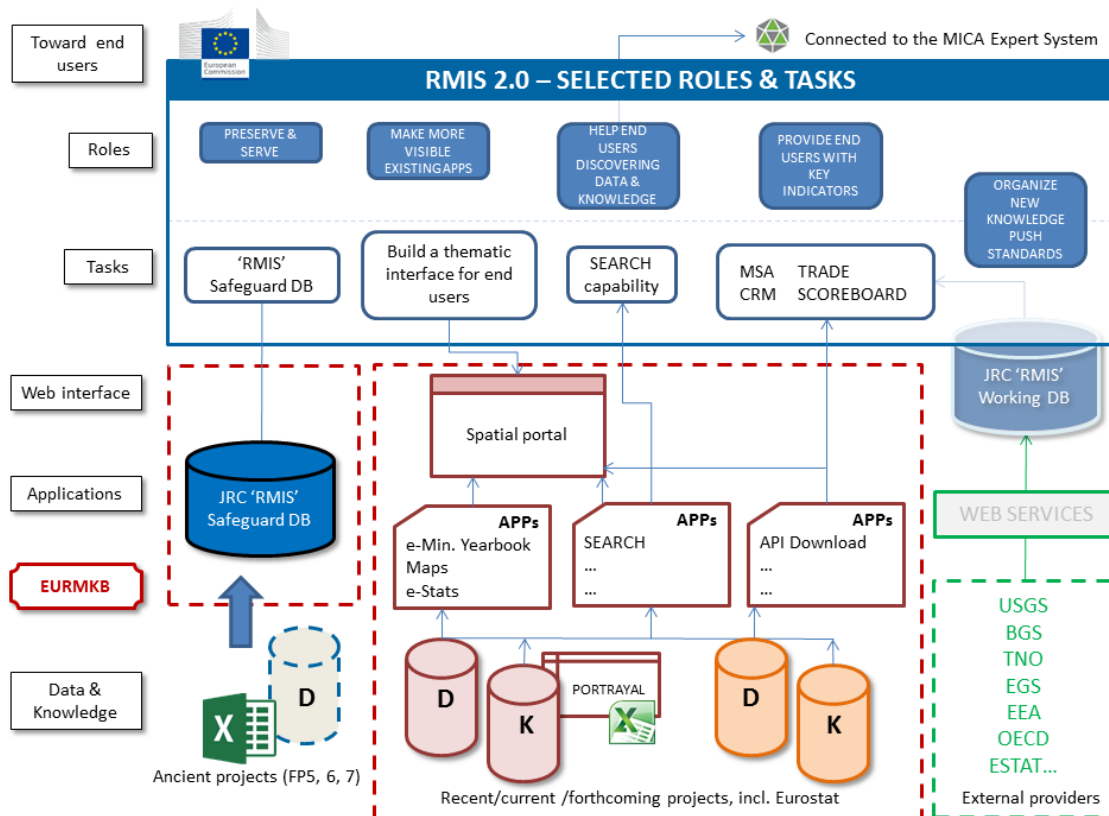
Toward end users

European Commission

Connected to the MICA Expert System

RMIS 2.0 – SELECTED ROLES & TASKS

Roles

PRESERVE & SERVE

MAKE MORE VISIBLE EXISTING APPS

HELP END USERS DISCOVERING DATA & KNOWLEDGE

PROVIDE END USERS WITH KEY INDICATORS

ORGANIZE NEW KNOWLEDGE PUSH STANDARDS

Tasks

'RMIS' Safeguard DB

Build a thematic interface for end users

SEARCH capability

MSA TRADE
CRM SCOREBOARD

JRC 'RMIS' Working DB

Web interface

Spatial portal

Applications

JRC 'RMIS' Safeguard DB

APPs
e-Min. Yearbook
Maps
e-Stats

APPs
SEARCH
...
...

APPs
API Download
...
...

WEB SERVICES

EURMKB

Data & Knowledge

D

X

Ancient projects (FP5, 6, 7)

D

K

PORTRAYAL

X

D

K

Recent/current /forthcoming projects, incl. Eurostat

USGS
BGS
TNO
EGS
EEA
OECD
ESTAT...

External providers